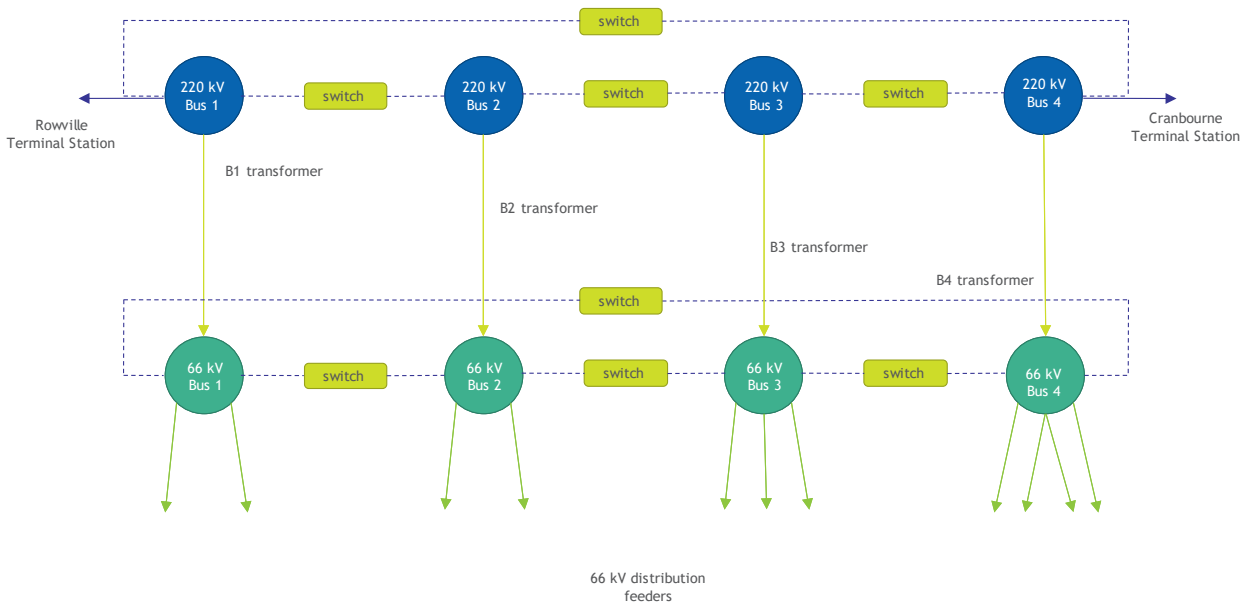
switch

Rowville Terminal Station

220 kV Bus 1

switch

220 kV Bus 2

switch

220 kV Bus 3

switch

220 kV Bus 4

Cranbourne Terminal Station

B1 transformer

B2 transformer

B3 transformer

B4 transformer

switch

66 kV Bus 1

switch

66 kV Bus 2

switch

66 kV Bus 3

switch

66 kV Bus 4

66 kV distribution feeders